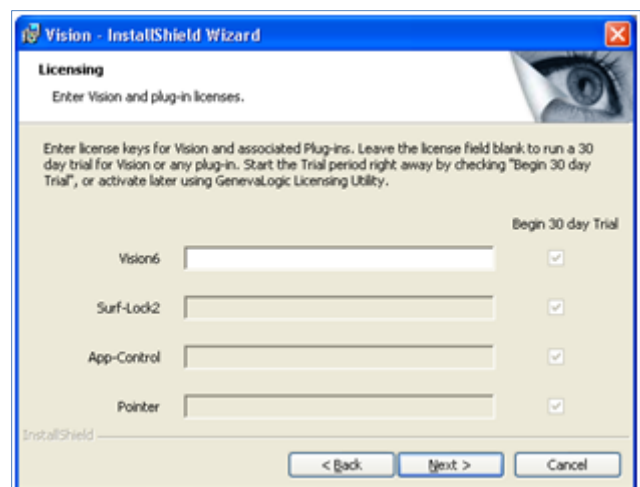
Vision - InstallShield Wizard

Licensing

Enter Vision and plug-in licenses.

Enter license keys for Vision and associated Plug-ins. Leave the license field blank to run a 30 day trial for Vision or any plug-in. Start the Trial period right away by checking "Begin 30 day Trial", or activate later using GenevaLogic Licensing Utility.

Begin 30 day Trial

Vision6

Surf-Lock2

App-Control

Pointer

InstallShield

< Back

Next >

Cancel